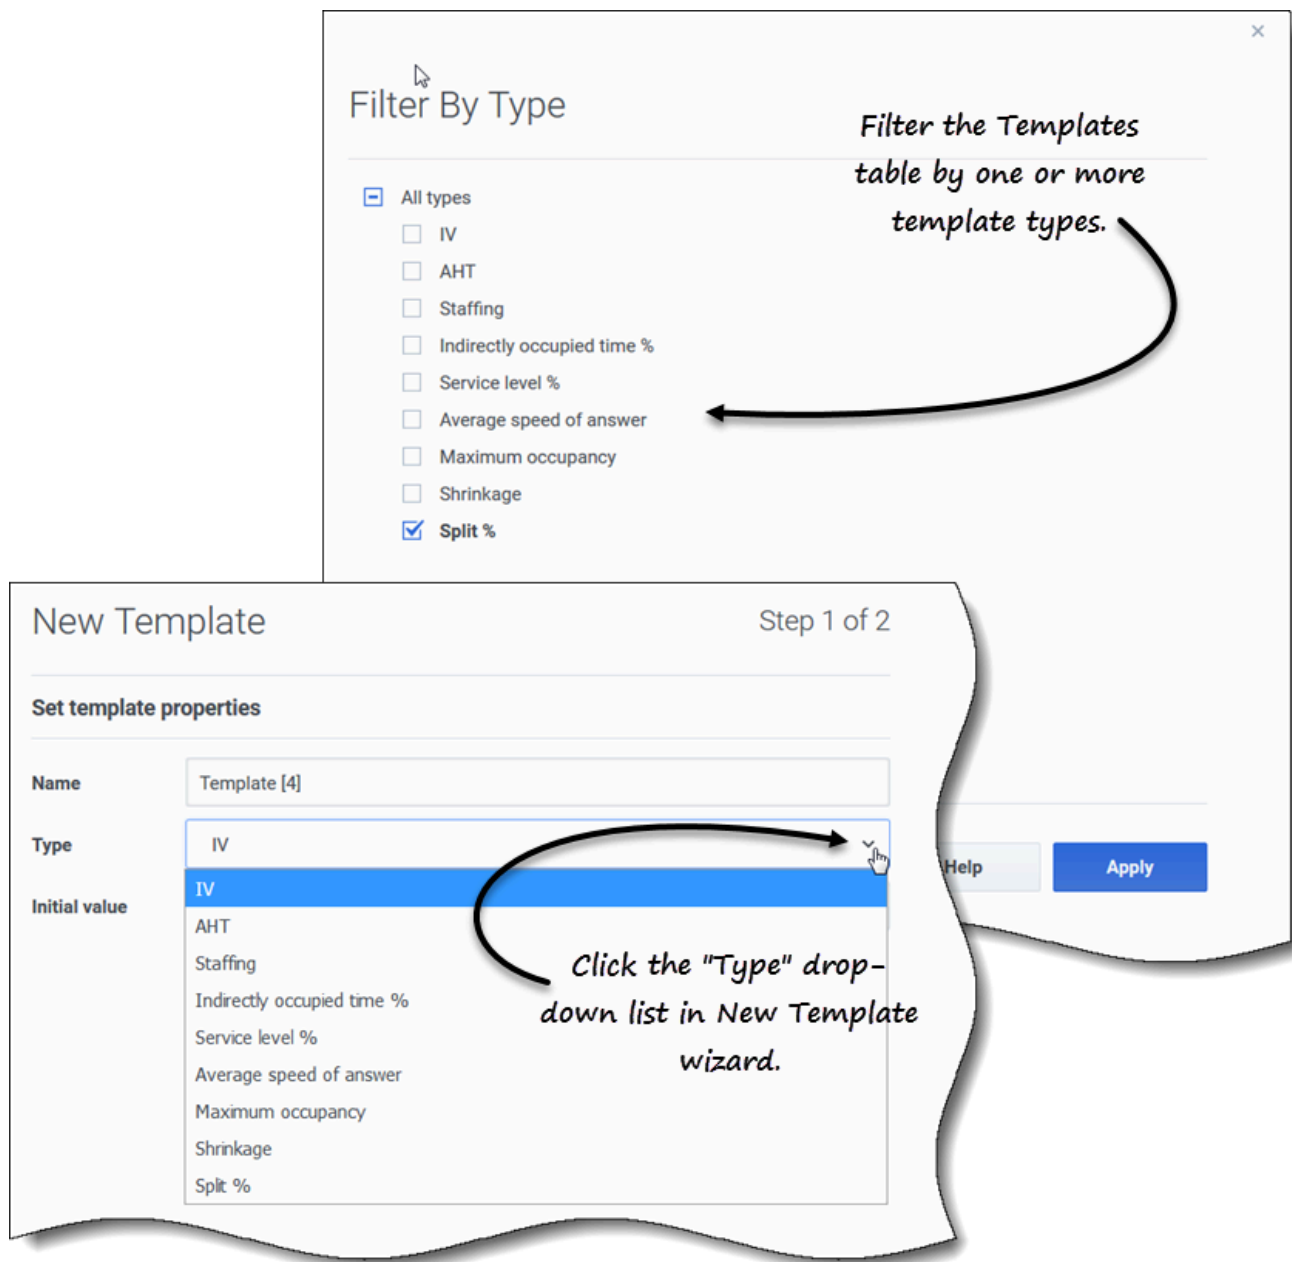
×

Filter By Type

Filter the Templates table by one or more template types.

All types
IV
AHT
Staffing
Indirectly occupied time %
Service level %
Average speed of answer
Maximum occupancy
Shrinkage
Split %

Help
Apply

New Template
Step 1 of 2

Set template properties

Name
Template [4]

Type
IV

Initial value

IV
AHT
Staffing
Indirectly occupied time %
Service level %
Average speed of answer
Maximum occupancy
Shrinkage
Split %

Click the "Type" drop-down list in New Template wizard.